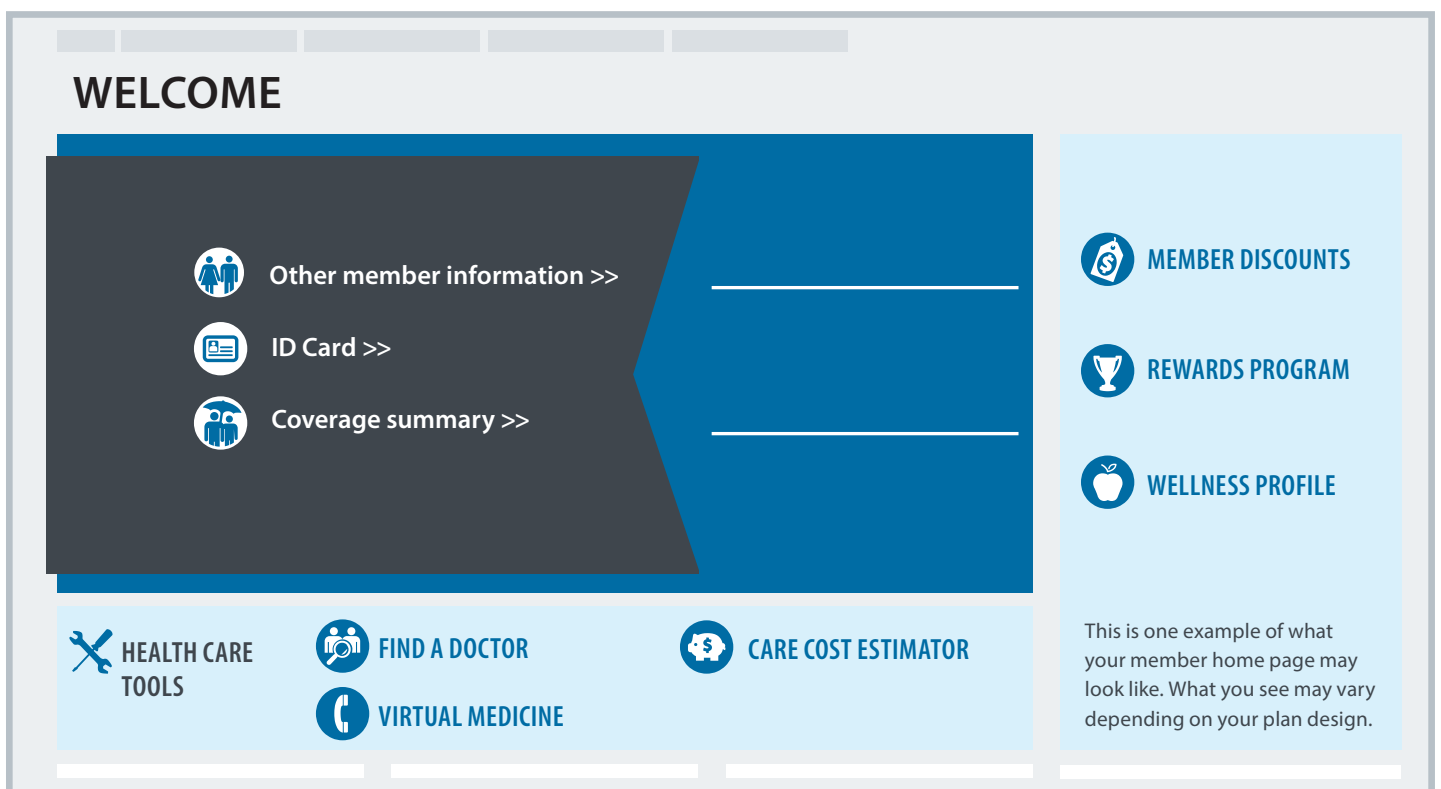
WELCOME

Other member information >>

ID Card >>

Coverage summary >>

MEMBER DISCOUNTS

REWARDS PROGRAM

WELLNESS PROFILE

HEALTH CARE TOOLS

FIND A DOCTOR

CARE COST ESTIMATOR

VIRTUAL MEDICINE

This is one example of what your member home page may look like. What you see may vary depending on your plan design.